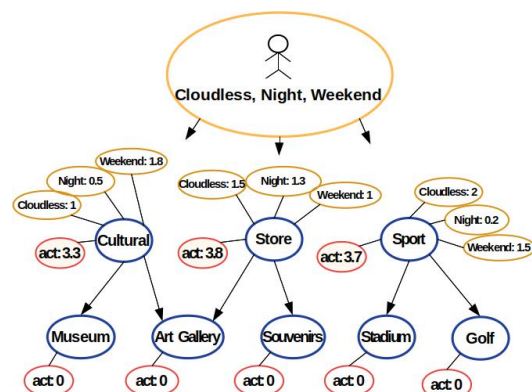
Cloudless, Night, Weekend

Weekend: 1.8
Night: 0.5
Cloudless: 1
Cultural
act: 3.3

Cloudless: 1.5
Night: 1.3
Weekend: 1
Store
act: 3.8

Cloudless: 2
Night: 0.2
Weekend: 1.5
Sport
act: 3.7

Museum
act: 0
Art Gallery
act: 0
Souvenirs
act: 0
Stadium
act: 0
Golf
act: 0